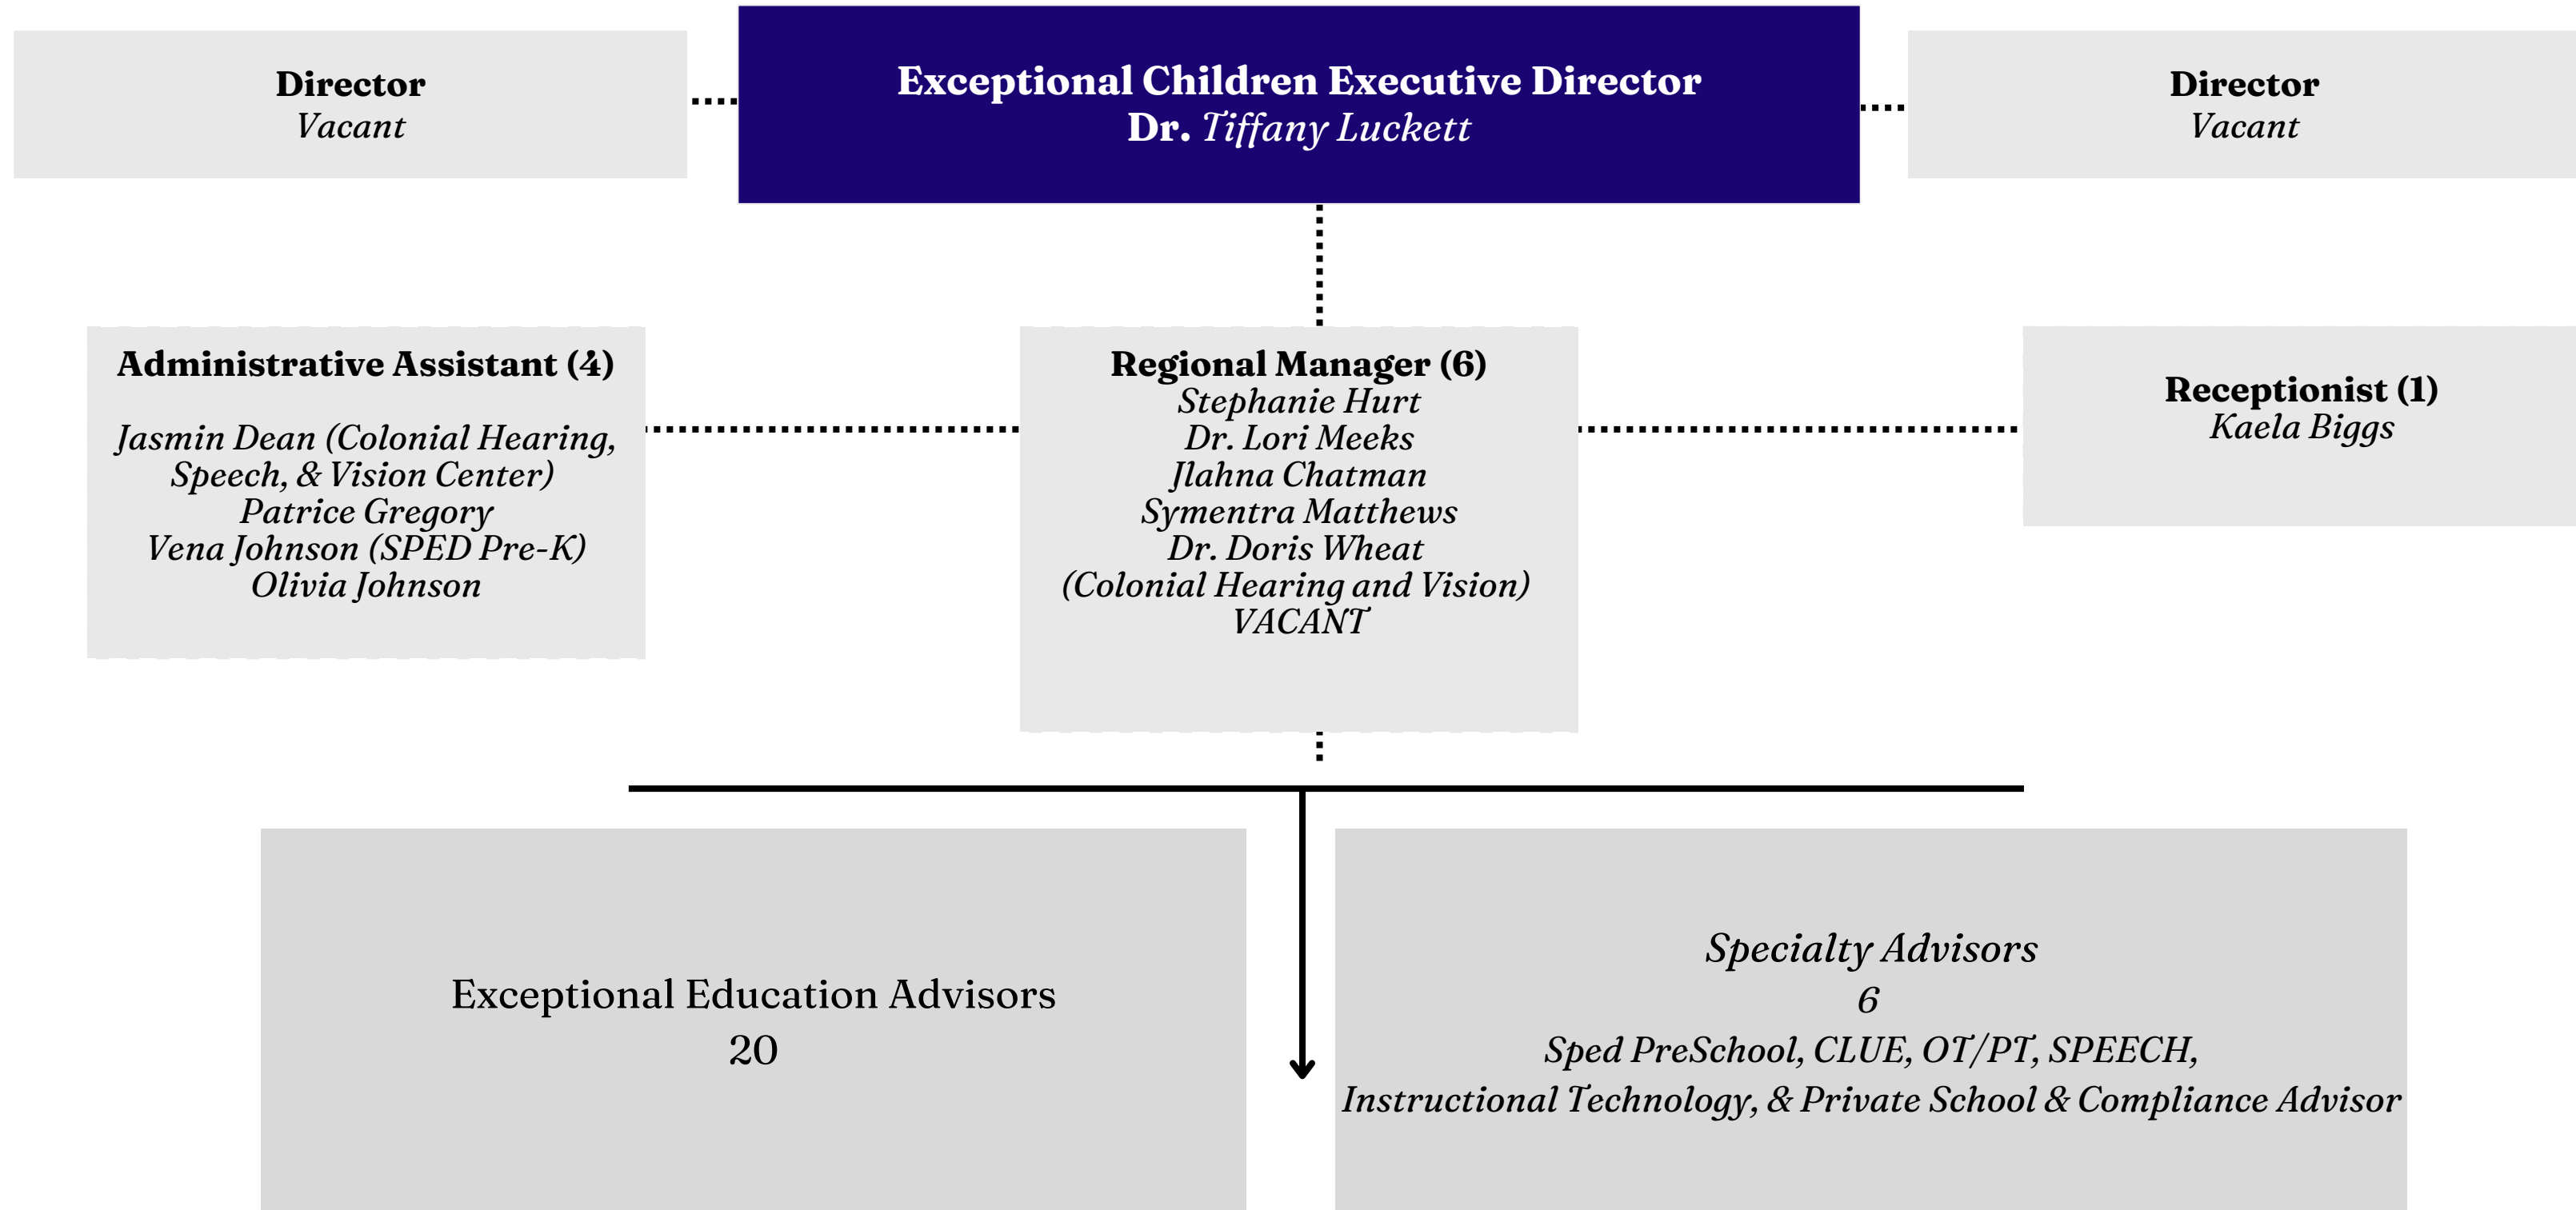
Director
Vacant

Exceptional Children Executive Director
Dr. Tiffany Luckett

Director
Vacant

Administrative Assistant (4)

Jasmin Dean (Colonial Hearing, Speech, & Vision Center)
Patrice Gregory
Vena Johnson (SPED Pre-K)
Olivia Johnson

Regional Manager (6)
Stephanie Hurt
Dr. Lori Meeks
Jlahna Chatman
Symentra Matthews
Dr. Doris Wheat
(Colonial Hearing and Vision)
VACANT

Receptionist (1)
Kaela Biggs

Exceptional Education Advisors
20

Specialty Advisors
6
Sped PreSchool, CLUE, OT/PT, SPEECH, Instructional Technology, & Private School & Compliance Advisor